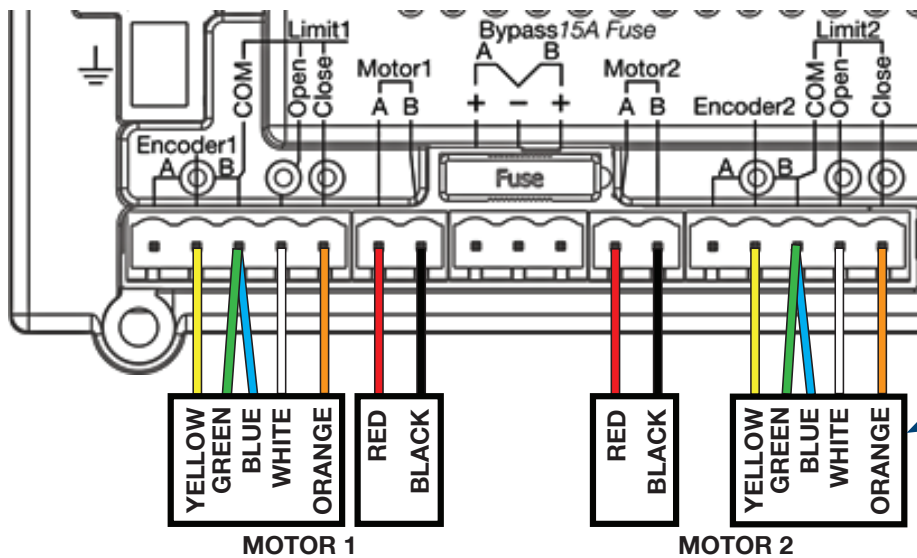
Limit1
Bypass 15A Fuse
A B
Limit2
COM
Open
Close
Motor1
A B
+ − +
Motor2
A B
Encoder2
COM
Open
Close
Encoder1
A B
Fuse
A B

YELLOW
GREEN
BLUE
WHITE
ORANGE
RED
BLACK
RED
BLACK
YELLOW
GREEN
BLUE
WHITE
ORANGE

MOTOR 1
MOTOR 2